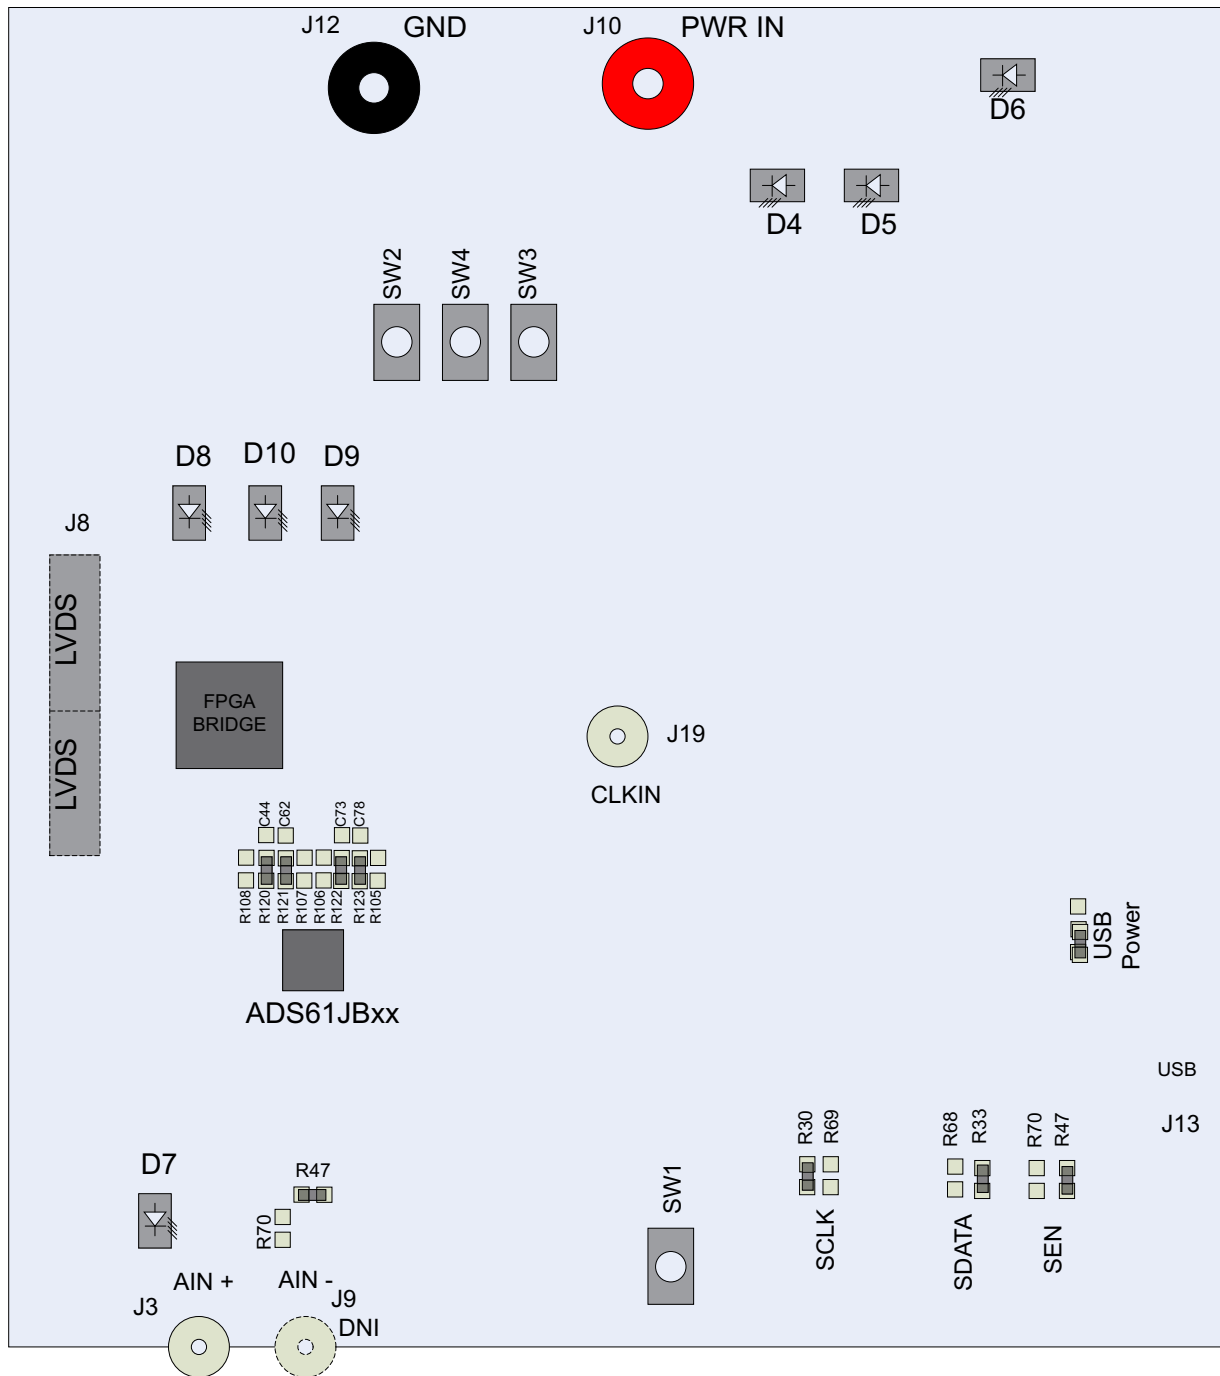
J12 GND
J10 PWR IN
D6
D4 D5
SW2 SW4 SW3
D8 D10 D9
J8
LVDS
LVDS
FPGA BRIDGE
J19
CLKIN
C44 C62 C73 C78
R108 R120 R121 R107 R106 R122 R123 R105
ADS61JBxx
USB Power
USB
J13
R30 R69
R68 R33
R70 R47
D7
R47
R70
SW1
SCLK
SDATA
SEN
AIN +
AIN -
J3
J9
DNI